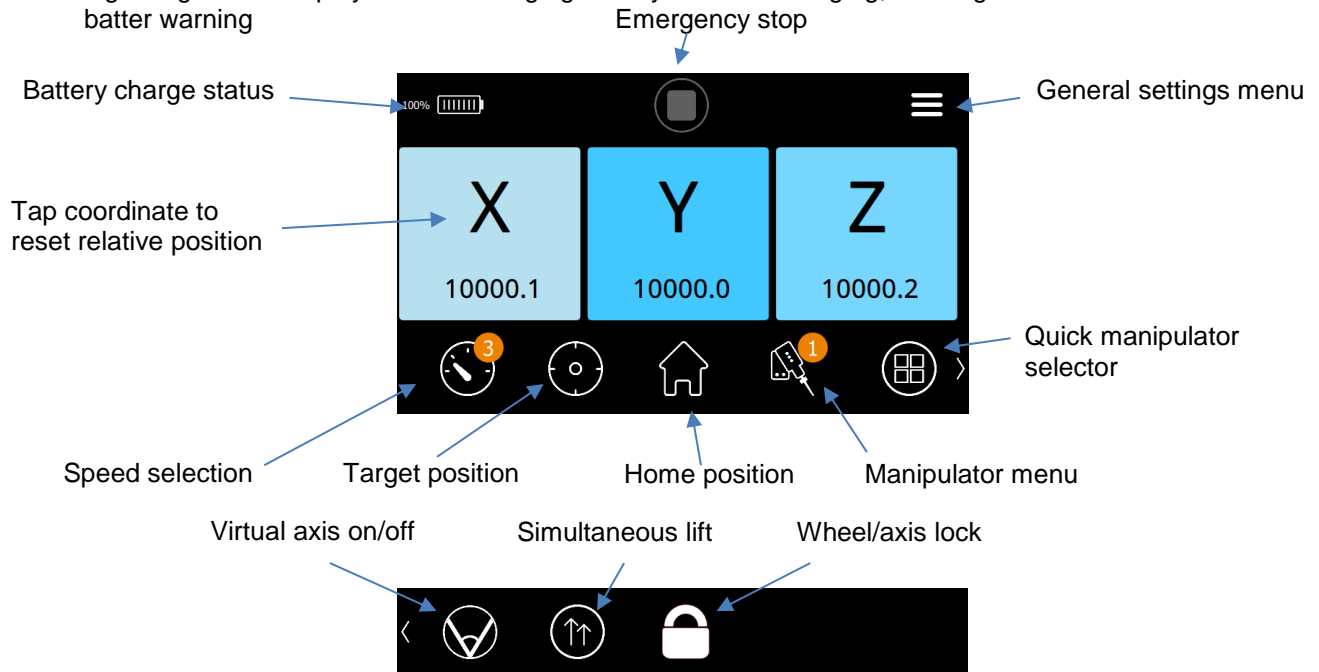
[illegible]
batter warning

Emergency stop

Battery charge status

100%

General settings menu

Tap coordinate to reset relative position

X
10000.1

Y
10000.0

Z
10000.2

Quick manipulator selector

3

1

Speed selection

Target position

Home position

Manipulator menu

Virtual axis on/off

Simultaneous lift

Wheel/axis lock